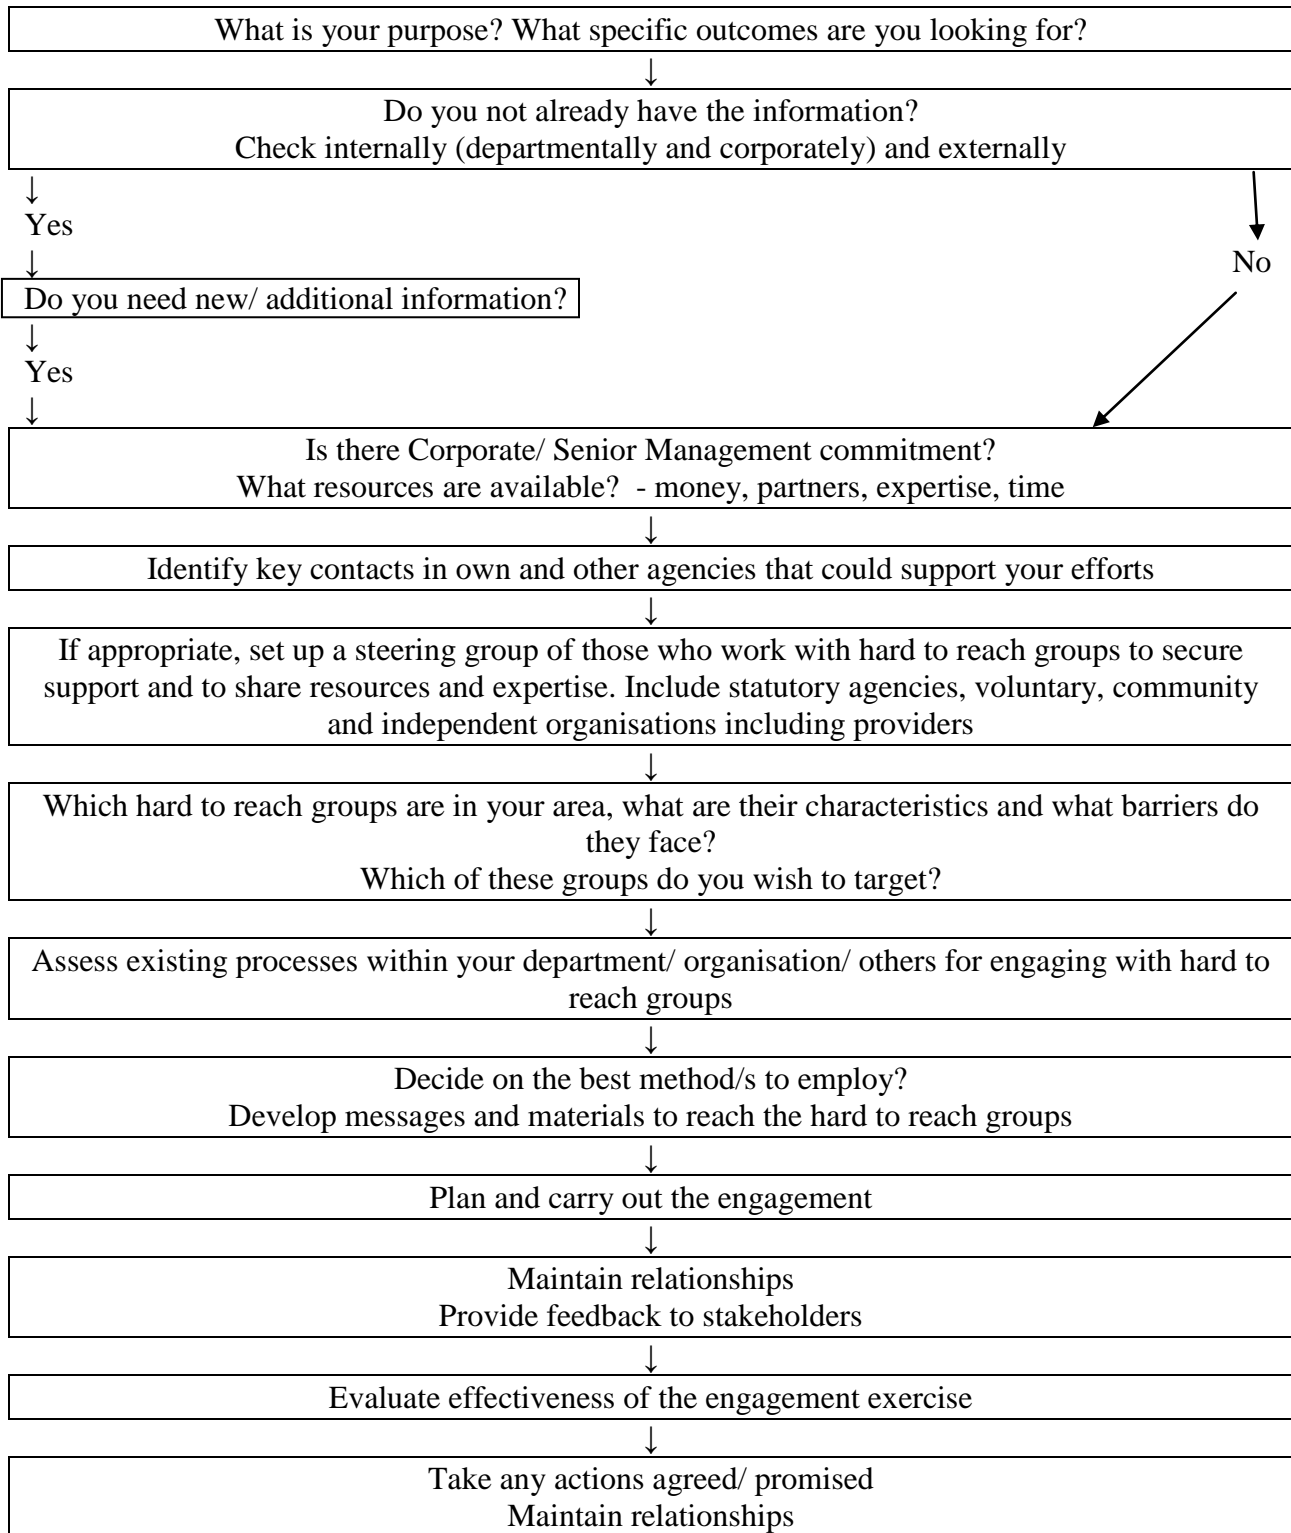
What is your purpose? What specific outcomes are you looking for?

↓

Do you not already have the information?
Check internally (departmentally and corporately) and externally

↓
Yes
↓

No

Do you need new/ additional information?

↓
Yes
↓

Is there Corporate/ Senior Management commitment?
What resources are available? - money, partners, expertise, time

↓

Identify key contacts in own and other agencies that could support your efforts

↓

If appropriate, set up a steering group of those who work with hard to reach groups to secure support and to share resources and expertise. Include statutory agencies, voluntary, community and independent organisations including providers

↓

Which hard to reach groups are in your area, what are their characteristics and what barriers do they face?
Which of these groups do you wish to target?

↓

Assess existing processes within your department/ organisation/ others for engaging with hard to reach groups

↓

Decide on the best method/s to employ?
Develop messages and materials to reach the hard to reach groups

↓

Plan and carry out the engagement

↓

Maintain relationships
Provide feedback to stakeholders

↓

Evaluate effectiveness of the engagement exercise

↓

Take any actions agreed/ promised
Maintain relationships